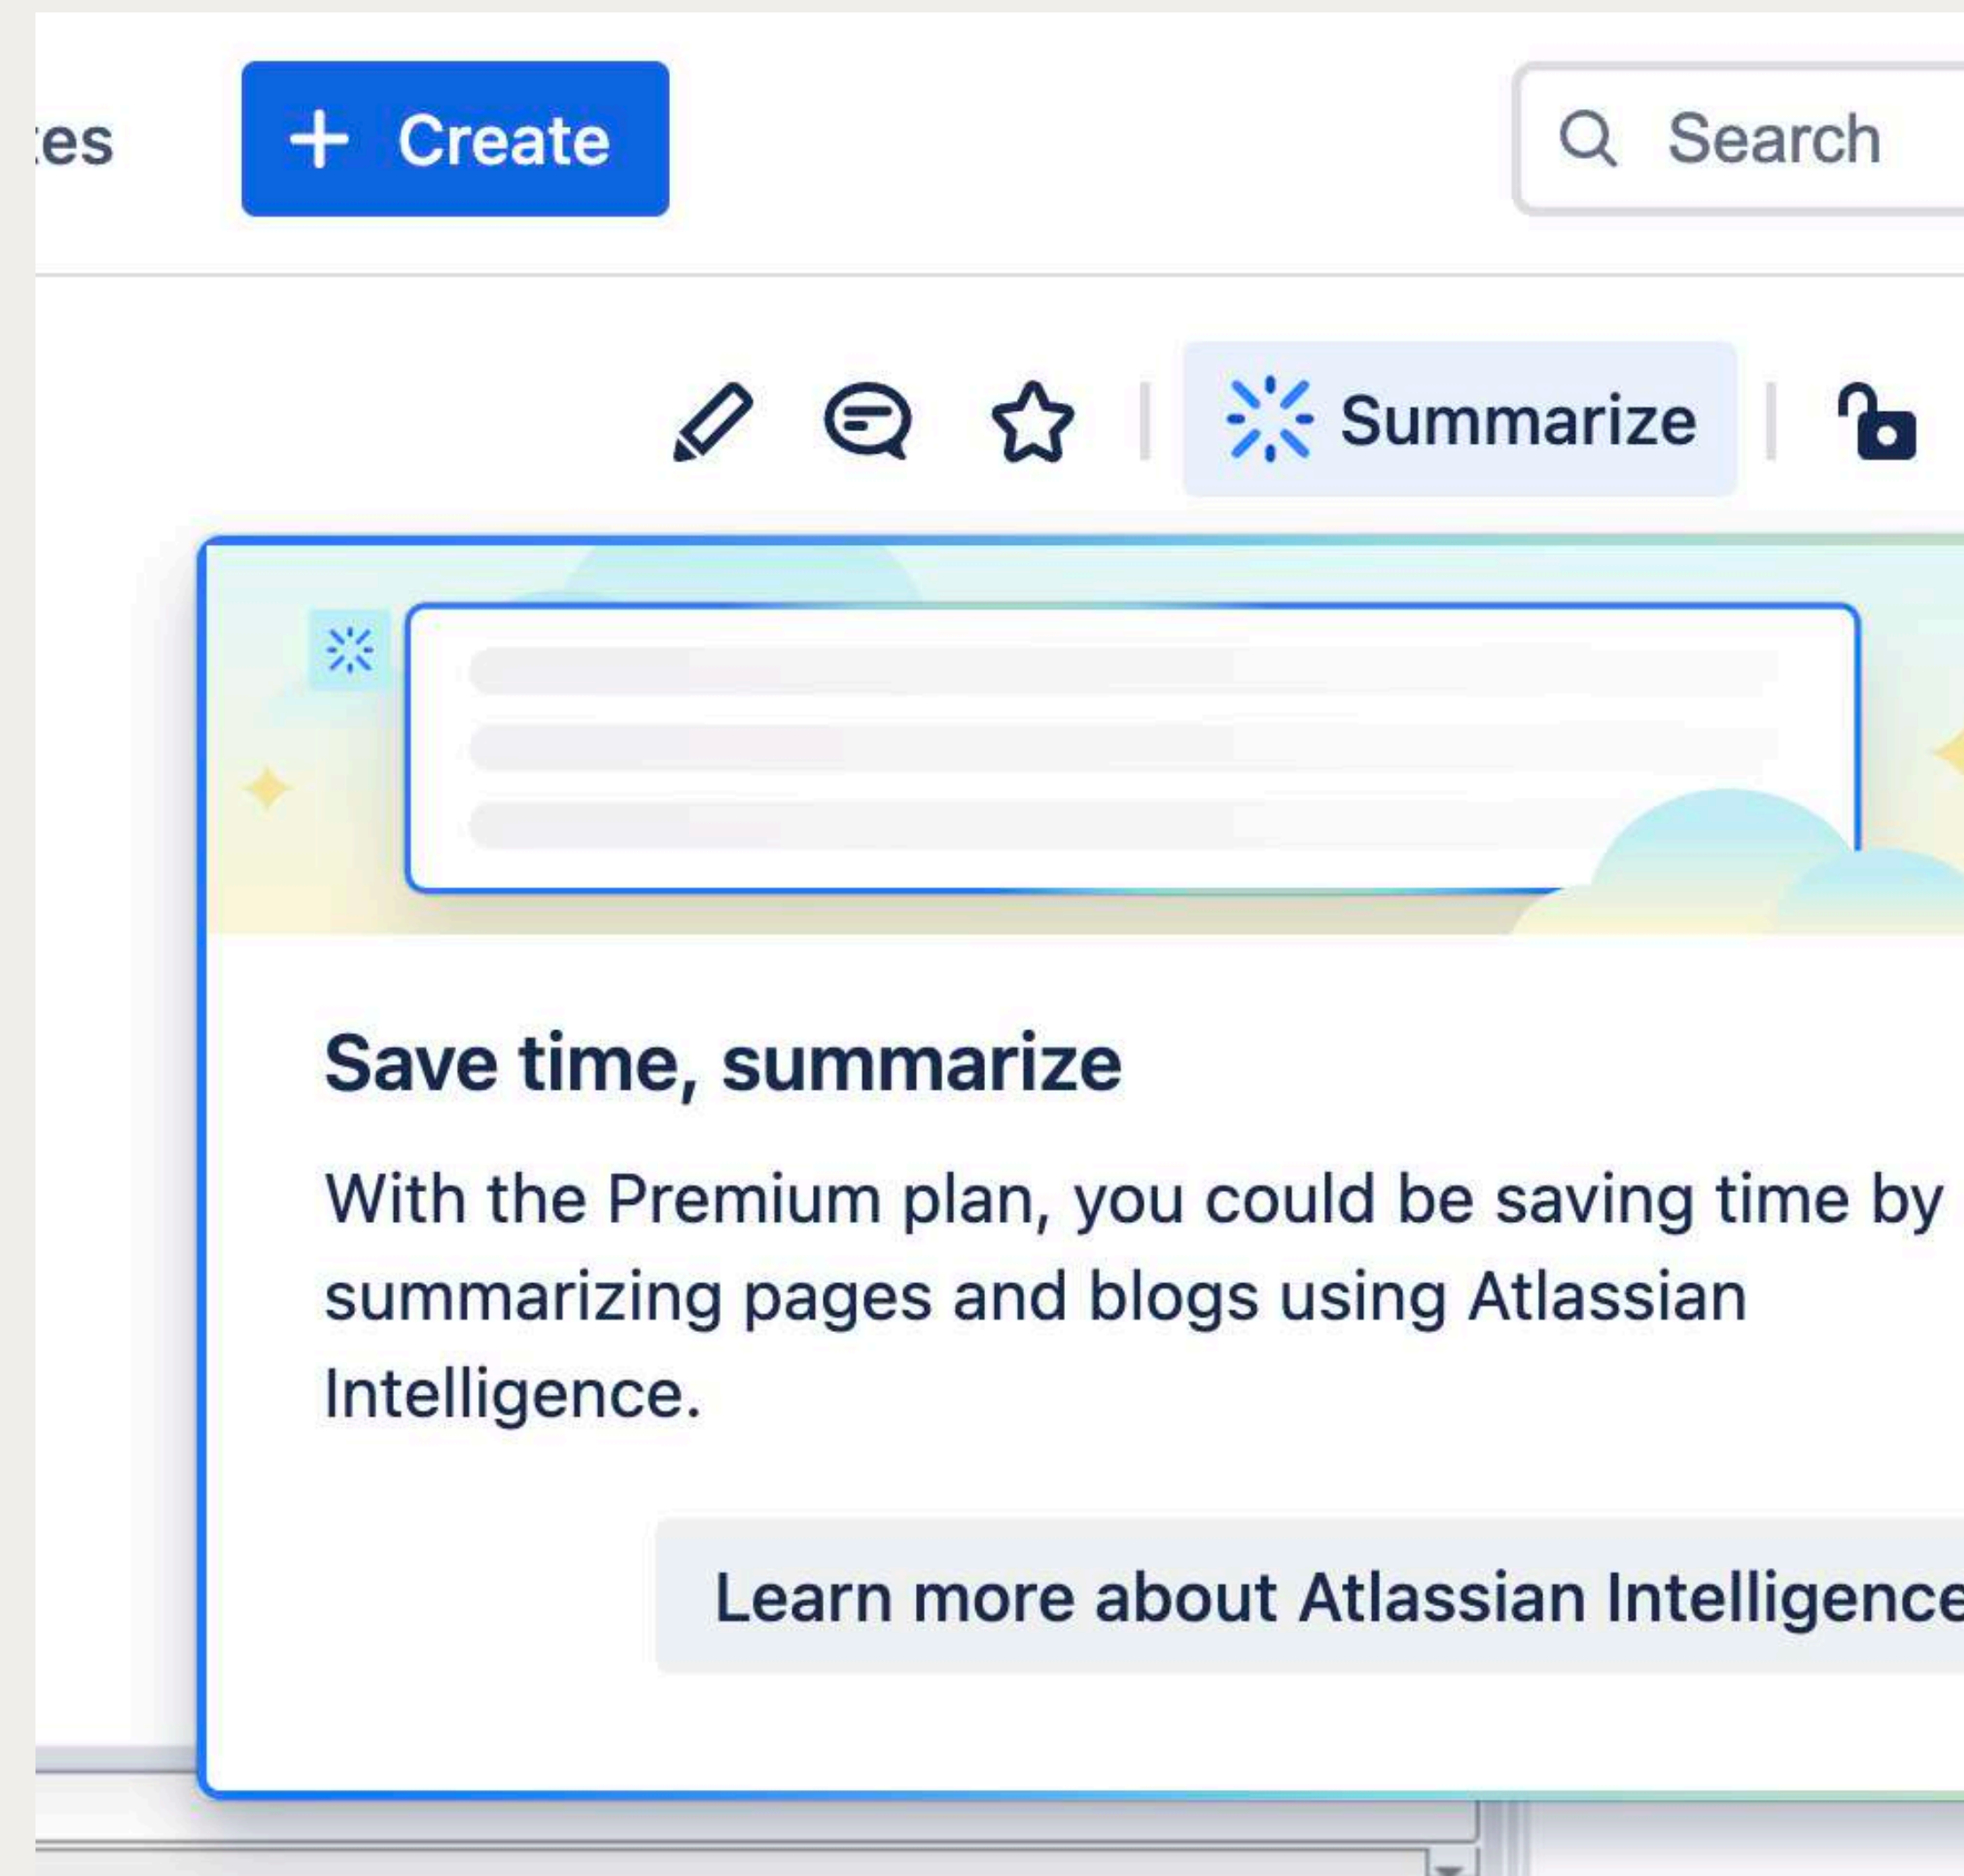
es

+ Create

Search

Summarize

Save time, summarize

With the Premium plan, you could be saving time by summarizing pages and blogs using Atlassian Intelligence.

Learn more about Atlassian Intelligence